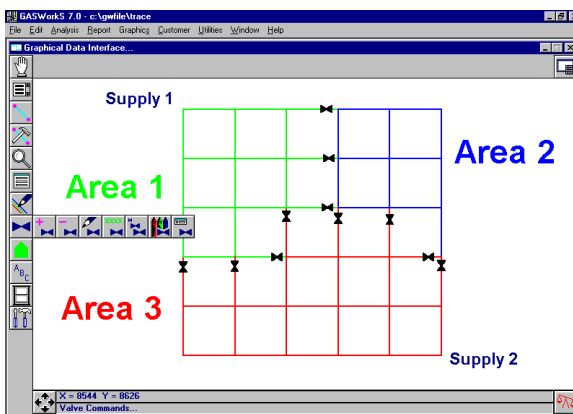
GASWorkS 7.0 - c:\gwfile\trace

File Edit Analysis Report Graphics Customer Utilities Window Help

Graphical Data Interface...

Supply 1

Area 2

Area 1

Area 3

Supply 2

X = 8544 Y = 8626
Valve Commands...